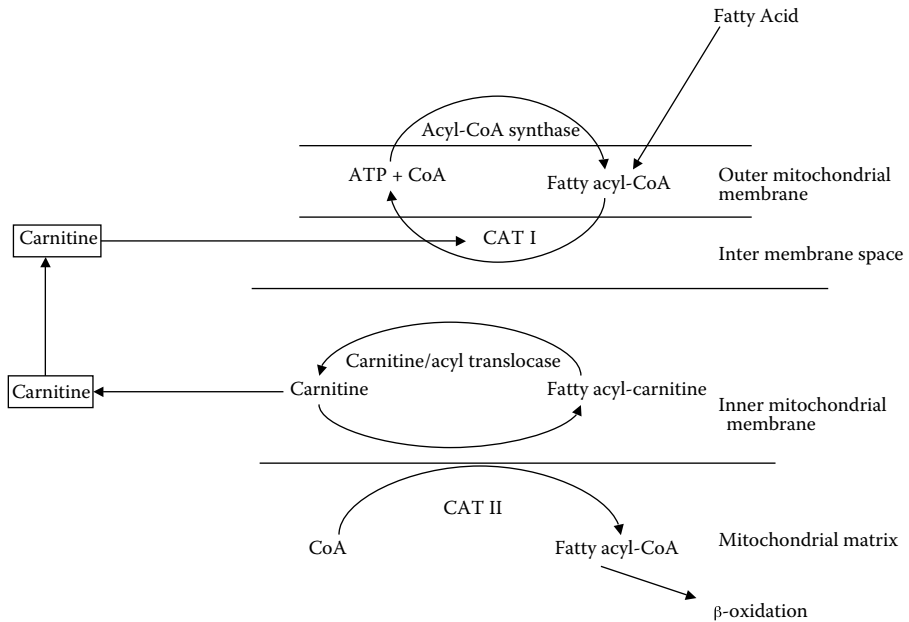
Fatty Acid

Acyl-CoA synthase

ATP + CoA

Fatty acyl-CoA

Outer mitochondrial membrane

Carnitine

CAT I

Inter membrane space

Carnitine/acyl translocase

Carnitine

Carnitine

Fatty acyl-carnitine

Inner mitochondrial membrane

CAT II

CoA

Fatty acyl-CoA

Mitochondrial matrix

$\beta$-oxidation